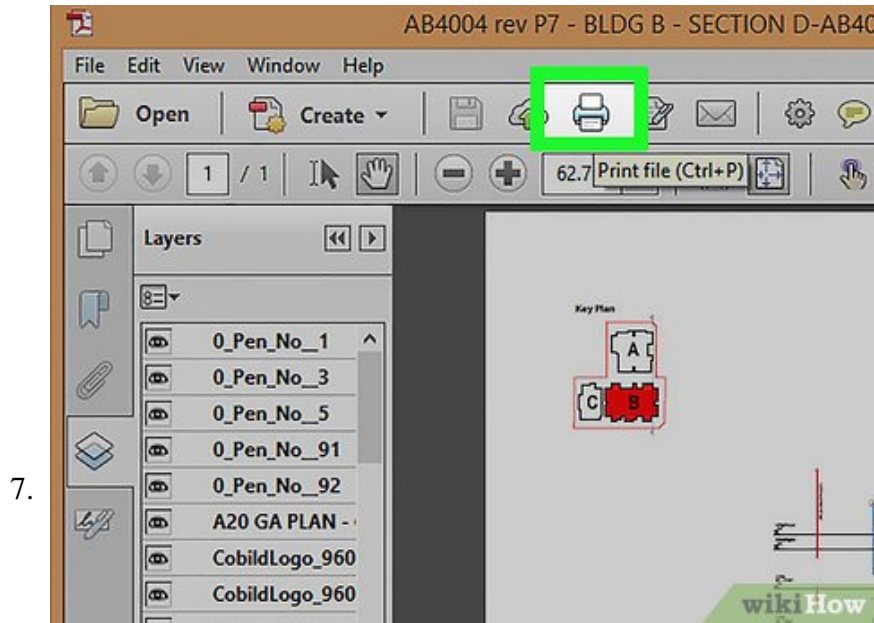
7.

AB4004 rev P7 - BLDG B - SECTION D-AB40

File Edit View Window Help

Open Create

1 / 1

62.7 Print file (Ctrl+P)

Layers

0_Pen_No_1
0_Pen_No_3
0_Pen_No_5
0_Pen_No_91
0_Pen_No_92
A20 GA PLAN - 
CobildLogo_960
CobildLogo_960

Key Plan

A

C B

wikiHow